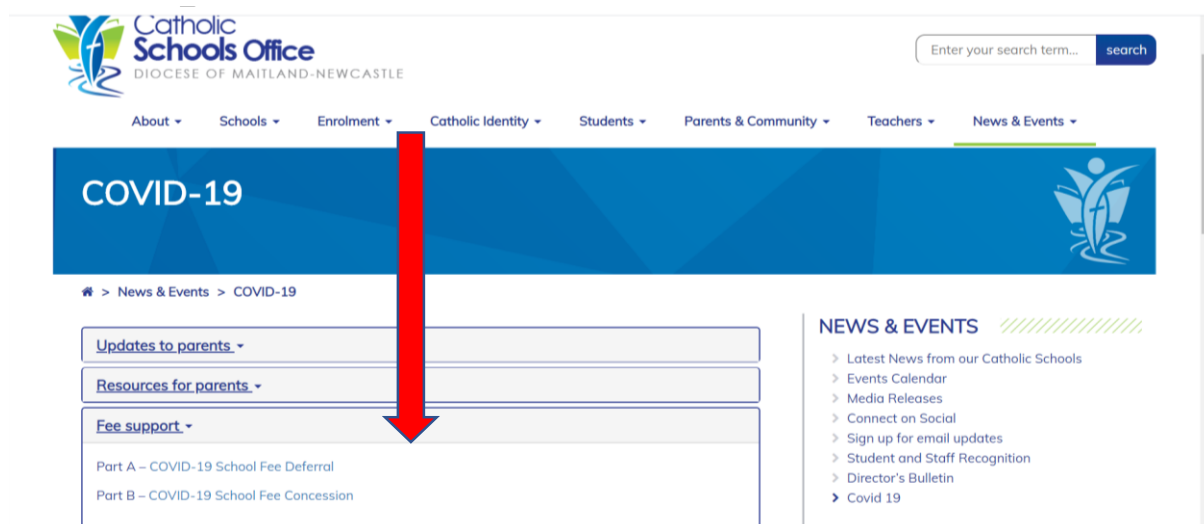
Catholic
Schools Office
DIOCESE OF MAITLAND-NEWCASTLE

Enter your search term... search

About Schools Enrolment Catholic Identity Students Parents & Community Teachers News & Events

COVID-19

> News & Events > COVID-19

Updates to parents

Resources for parents

Fee support

Part A – COVID-19 School Fee Deferral

Part B – COVID-19 School Fee Concession

NEWS & EVENTS

Latest News from our Catholic Schools
Events Calendar
Media Releases
Connect on Social
Sign up for email updates
Student and Staff Recognition
Director's Bulletin
Covid 19